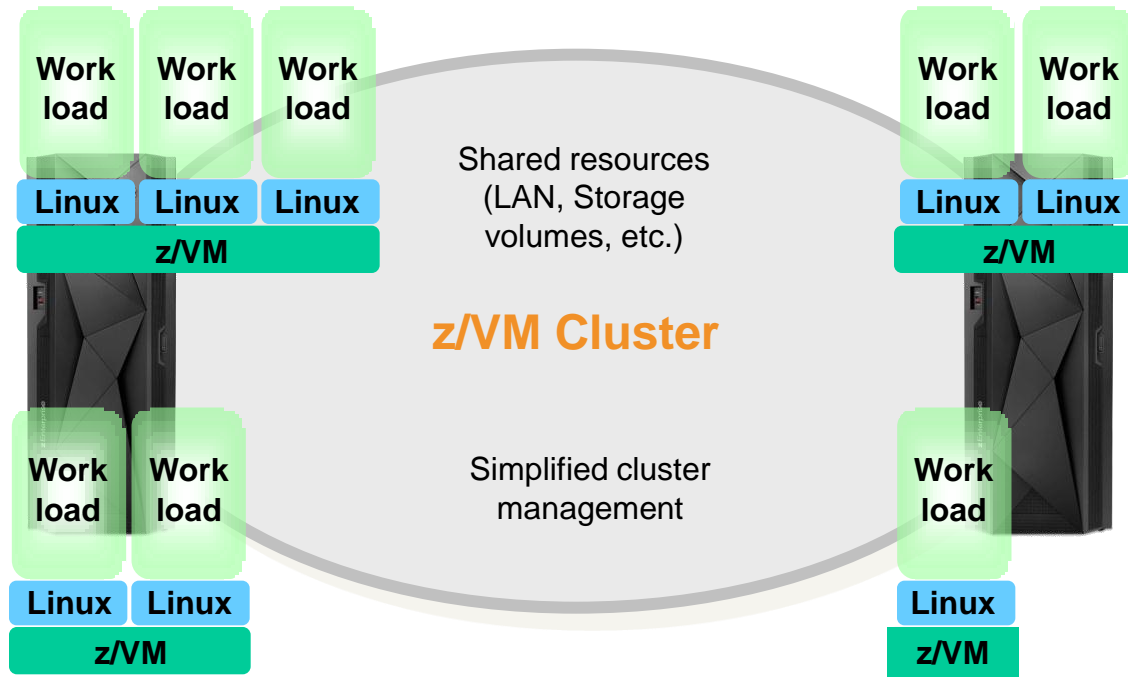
Work load
Work load
Work load
Linux
Linux
Linux
z/VM

Work load
Work load
Linux
Linux
z/VM

Shared resources (LAN, Storage volumes, etc.)

z/VM Cluster

Simplified cluster management

Work load
Work load
Linux
Linux
z/VM

Work load
Linux
z/VM